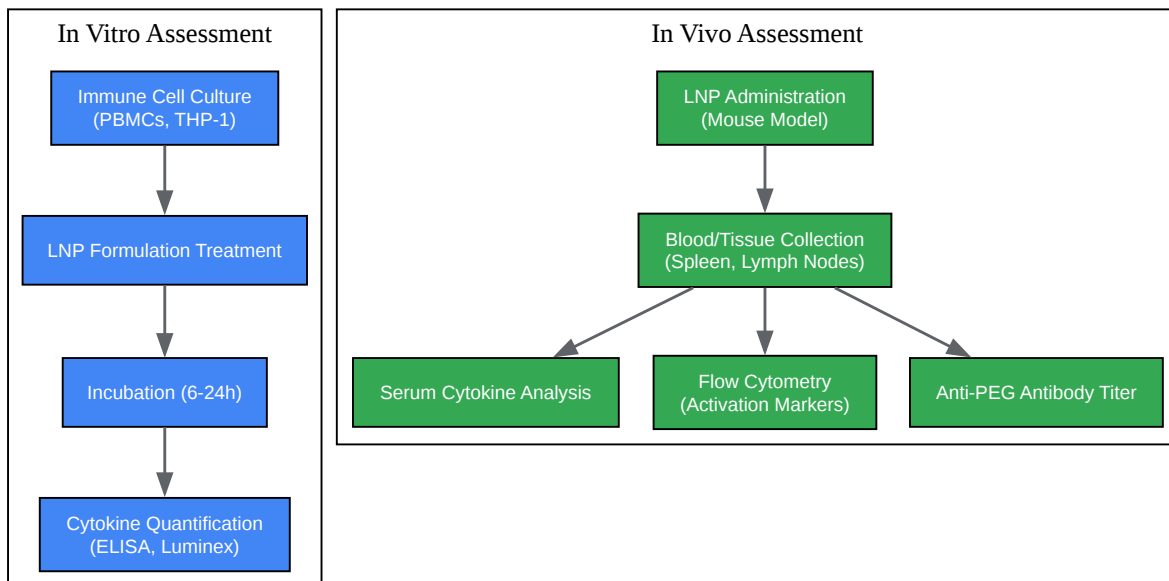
In Vitro Assessment

Immune Cell Culture
(PBMCs, THP-1)

LNP Formulation Treatment

Incubation (6-24h)

Cytokine Quantification
(ELISA, Luminex)

In Vivo Assessment

LNP Administration
(Mouse Model)

Blood/Tissue Collection
(Spleen, Lymph Nodes)

Serum Cytokine Analysis

Flow Cytometry
(Activation Markers)

Anti-PEG Antibody Titer